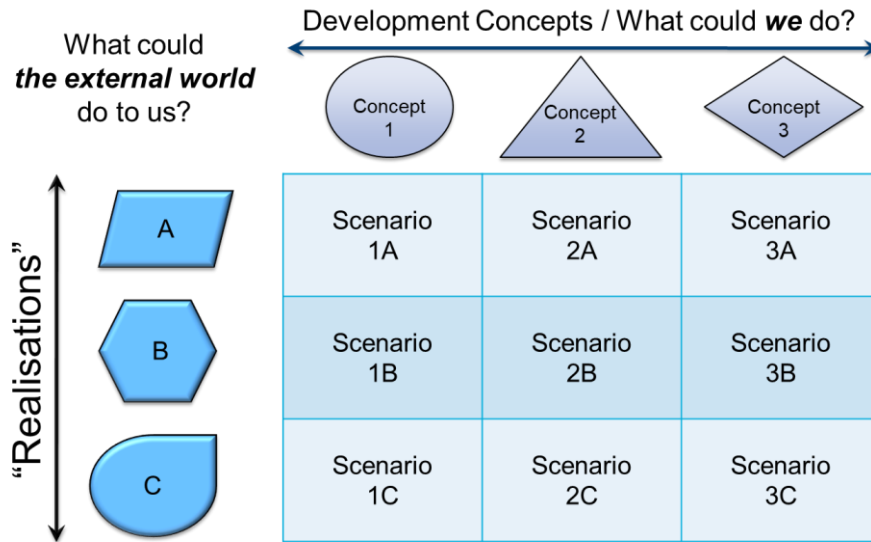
Development Concepts / What could ***we*** do?

What could ***the external world*** do to us?

Concept 1

Concept 2

Concept 3

“Realisations”

A

B

C

| Scenario 1A | Scenario 2A | Scenario 3A |
|---|---|---|
| Scenario 1B | Scenario 2B | Scenario 3B |
| Scenario 1C | Scenario 2C | Scenario 3C |